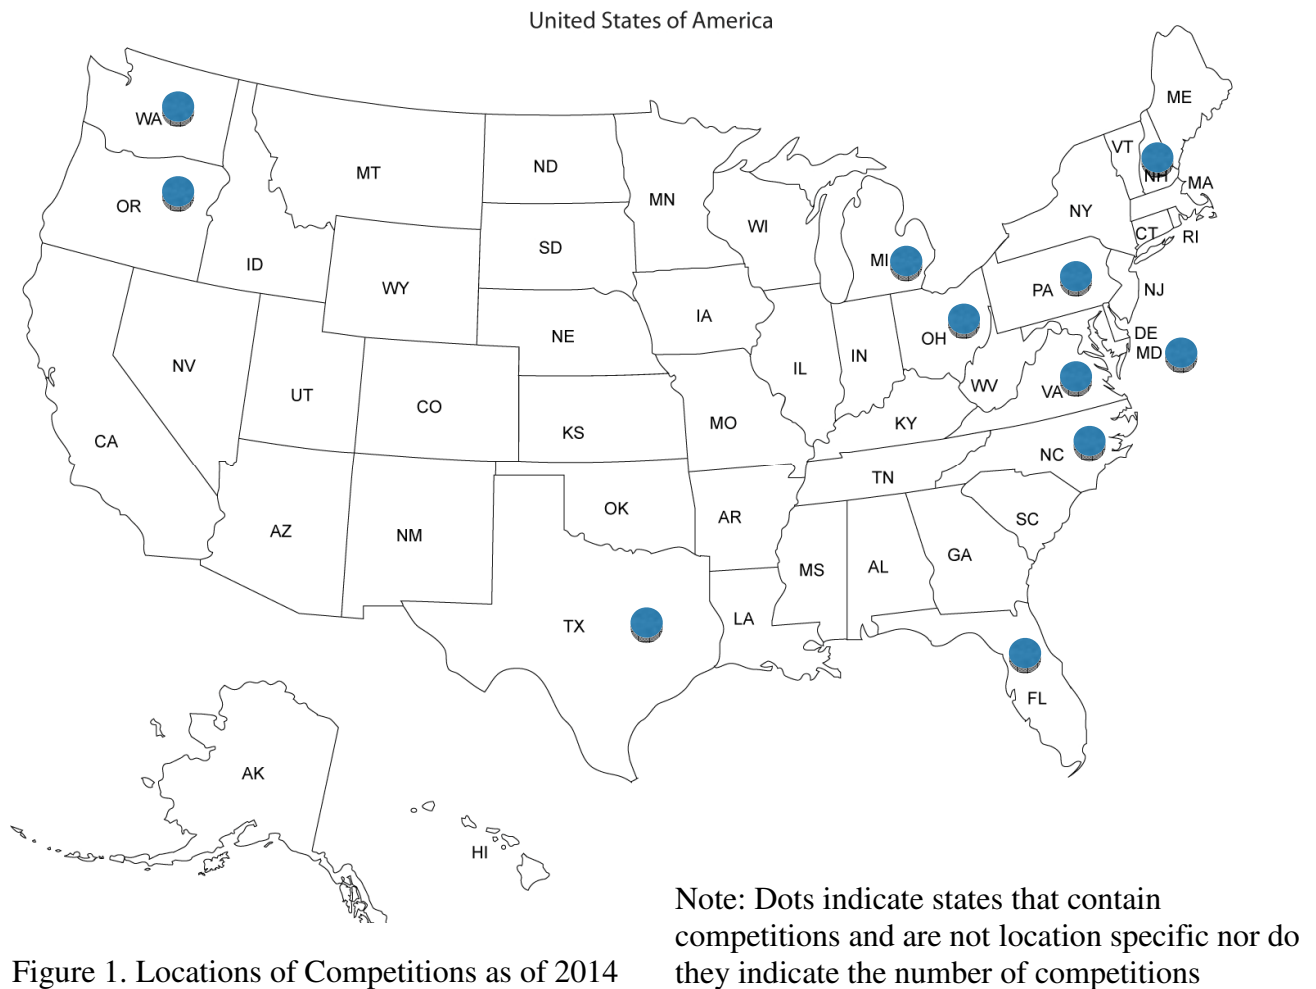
United States of America

WA
MT
ND
MN
ME
VT
NH
MA
OR
ID
SD
WI
MI
NY
CT
RI
WY
IA
PA
NJ
NE
OH
DE
MD
NV
IL
IN
WV
VA
UT
CO
KS
MO
KY
CA
NC
TN
OK
AR
SC
AZ
NM
MS
AL
GA
TX
LA
FL
AK
HI

Figure 1. Locations of Competitions as of 2014

Note: Dots indicate states that contain competitions and are not location specific nor do they indicate the number of competitions